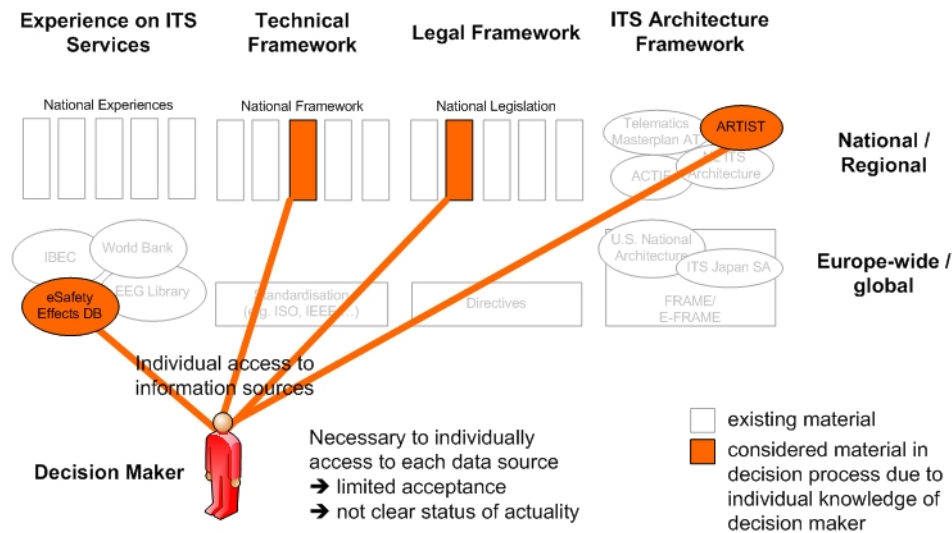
Experience on ITS Services

Technical Framework

Legal Framework

ITS Architecture Framework

National Experiences

National Framework

National Legislation

Telematics Masterplan AT

ARTIST

UK ITS Architecture

ACTIF

National / Regional

IBEC

World Bank

EEG Library

eSafety Effects DB

Standardisation (e.g. ISO, IEEE, ...)

Directives

U.S. National Architecture

ITS Japan SA

FRAME/ E-FRAME

Europe-wide / global

Individual access to information sources

Decision Maker

Necessary to individually access to each data source
➔ limited acceptance
➔ not clear status of actuality

existing material

considered material in decision process due to individual knowledge of decision maker